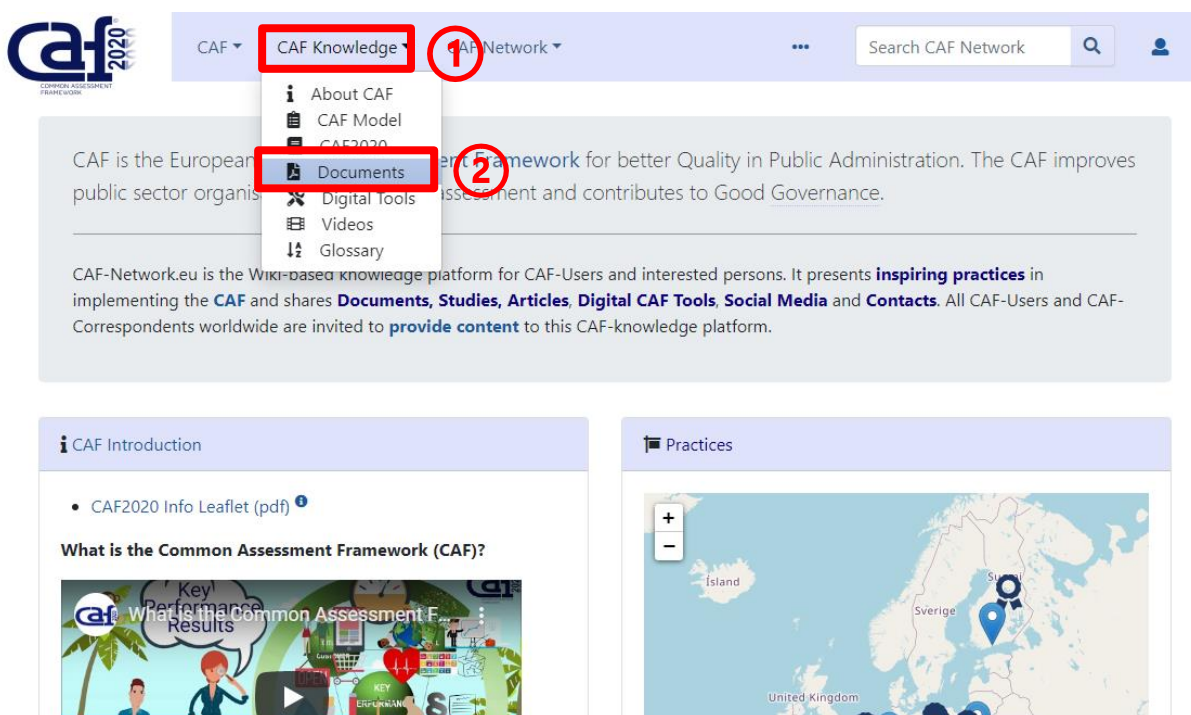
caf 2020
COMMON ASSESSMENT FRAMEWORK

CAF ▾ CAF Knowledge ▾ ① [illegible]AF Network ▾ ••• Search CAF Network

About CAF
CAF Model
CAF2020
Documents ②
Digital Tools
Videos
Glossary

CAF is the European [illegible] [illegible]ent Framework for better Quality in Public Administration. The CAF improves public sector organis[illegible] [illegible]ssessment and contributes to Good Governance.

CAF-Network.eu is the Wiki-based knowledge platform for CAF-Users and interested persons. It presents inspiring practices in implementing the CAF and shares Documents, Studies, Articles, Digital CAF Tools, Social Media and Contacts. All CAF-Users and CAF-Correspondents worldwide are invited to provide content to this CAF-knowledge platform.

CAF Introduction

• CAF2020 Info Leaflet (pdf)

What is the Common Assessment Framework (CAF)?

What is the Common Assessment F...
Key Performance Results

Practices

+
−
Ísland
Sverige
Su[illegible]
United Kingdom